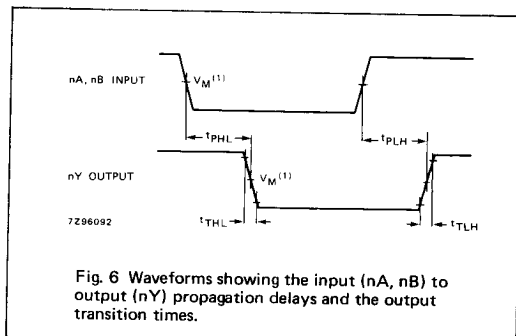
nA, nB INPUT

$V_M^{(1)}$

$t_{PHL}$

$t_{PLH}$

nY OUTPUT

$V_M^{(1)}$

7Z96092

$t_{THL}$

$t_{TLH}$

Fig. 6 Waveforms showing the input (nA, nB) to output (nY) propagation delays and the output transition times.